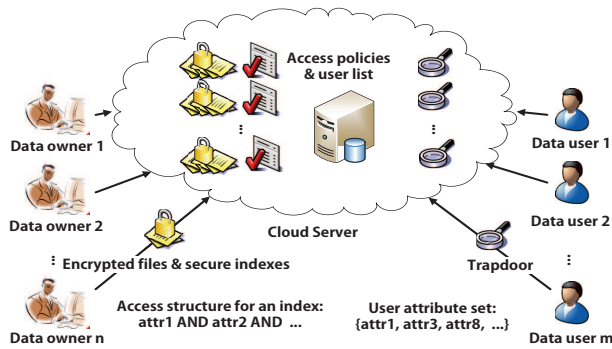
Access policies & user list

Data owner 1

Data owner 2

Cloud Server

Data user 1

Data user 2

Encrypted files & secure indexes

Trapdoor

Access structure for an index: attr1 AND attr2 AND ...

User attribute set: {attr1, attr3, attr8, ...}

Data owner n

Data user m